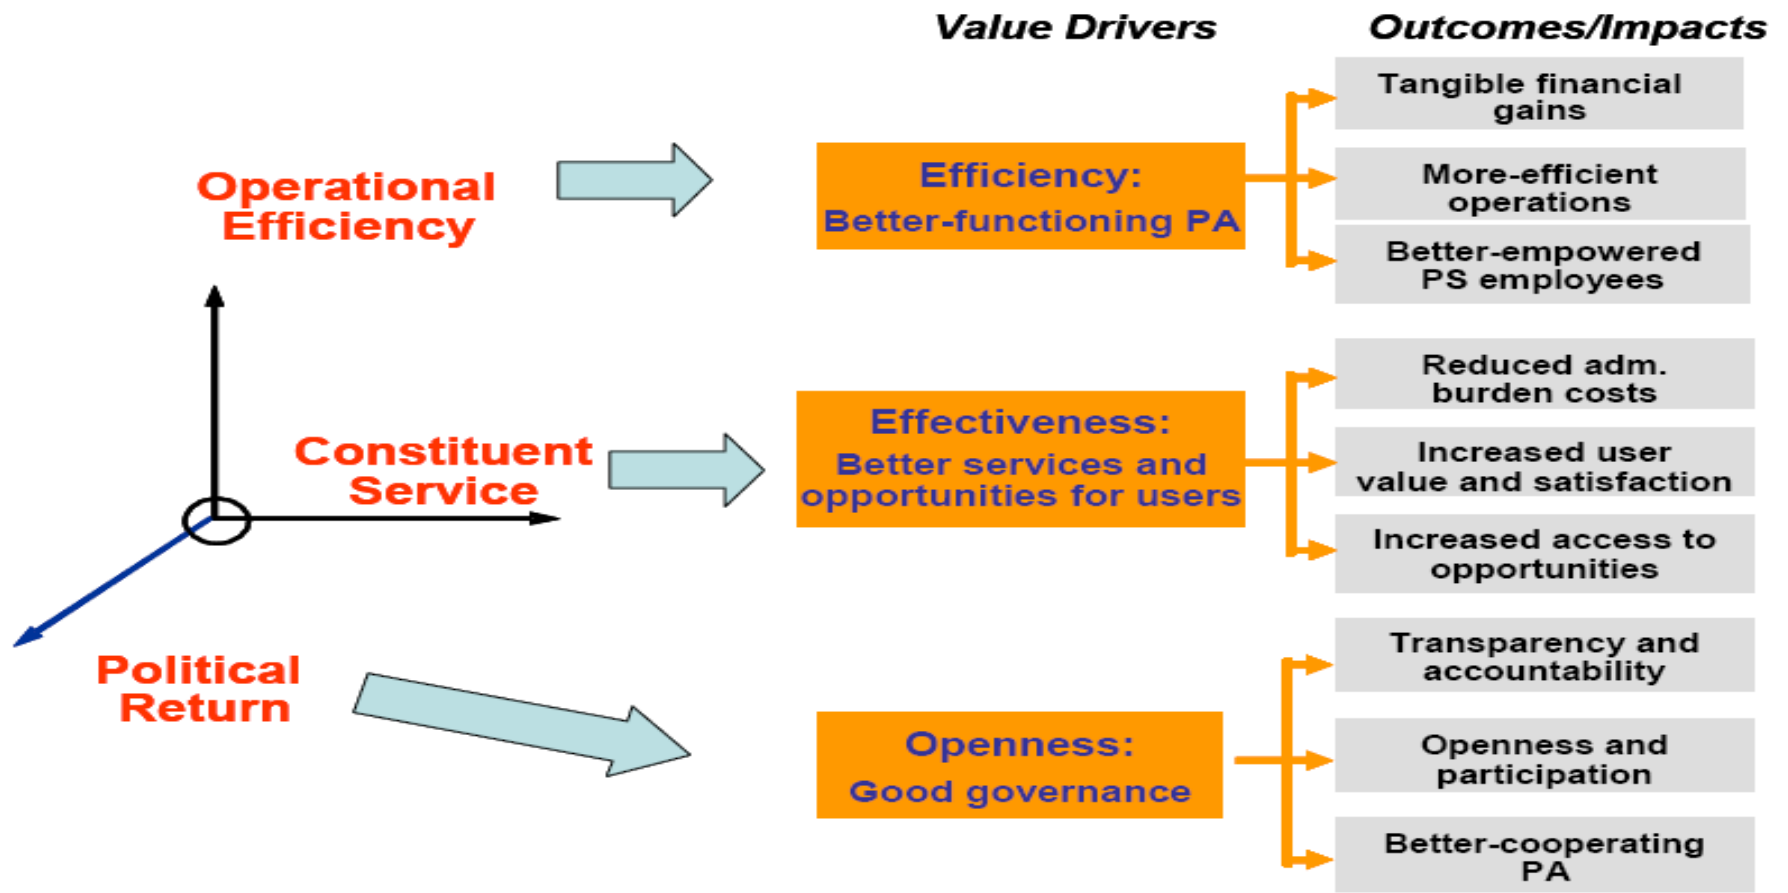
Value Drivers

Outcomes/Impacts

Operational Efficiency

Efficiency:
Better-functioning PA

Tangible financial gains

More-efficient operations

Better-empowered PS employees

Constituent Service

Effectiveness:
Better services and opportunities for users

Reduced adm. burden costs

Increased user value and satisfaction

Increased access to opportunities

Political Return

Openness:
Good governance

Transparency and accountability

Openness and participation

Better-cooperating PA